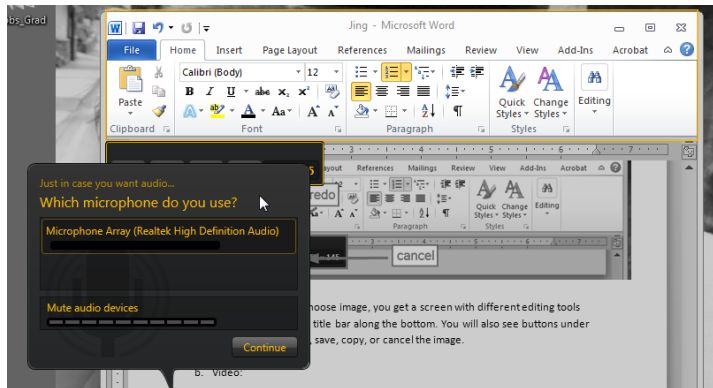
bs_Grad

Jing - Microsoft Word

File Home Insert Page Layout References Mailings Review View Add-Ins Acrobat

Calibri (Body) 12

Paste

Clipboard Font Paragraph Styles

Quick Styles Change Styles Editing

Just in case you want audio...

Which microphone do you use?

Microphone Array (Realtek High Definition Audio)

Mute audio devices

Continue

Layout References Mailings Review View Add-Ins Acrobat

redo

Quick Styles Change Styles Editing

Paragraph Styles

cancel

hoose image, you get a screen with different editing tools title bar along the bottom. You will also see buttons under , save, copy, or cancel the image.

b. Video: